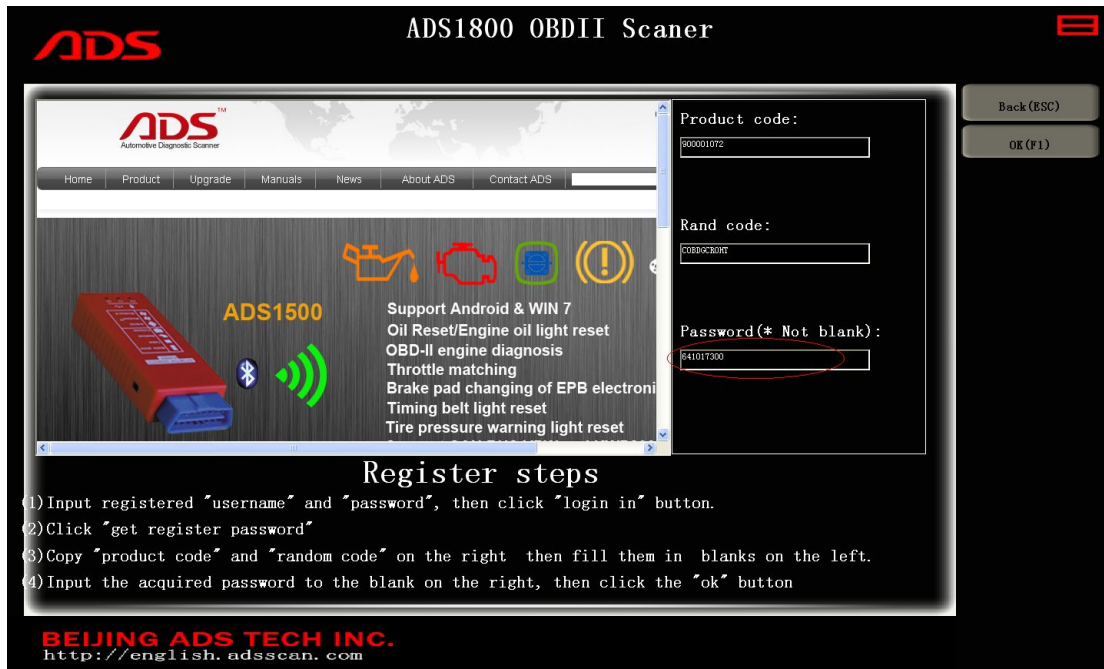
ADS

ADS1800 OBDII Scaner

Back(ESC)

OK(F1)

ADS™
Automotive Diagnostic Scanner

Home | Product | Upgrade | Manuals | News | About ADS | Contact ADS

ADS1500

Support Android & WIN 7
Oil Reset/Engine oil light reset
OBD-II engine diagnosis
Throttle matching
Brake pad changing of EPB electroni
Timing belt light reset
Tire pressure warning light reset

Product code:
900001072

Rand code:
COBDGCRONT

Password(* Not blank):
641017300

Register steps
(1)Input registered "username" and "password", then click "login in" button.
(2)Click "get register password"
(3)Copy "product code" and "random code" on the right then fill them in blanks on the left.
(4)Input the acquired password to the blank on the right, then click the "ok" button

BEIJING ADS TECH INC.
http://english.adsscan.com